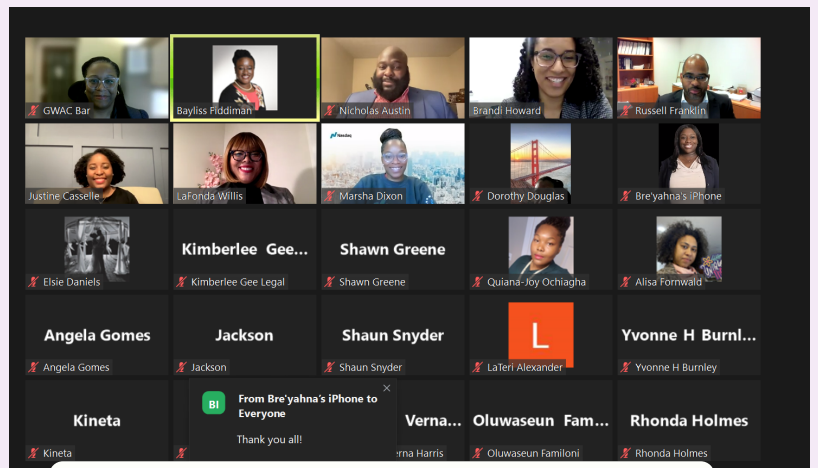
GWAC Bar
Bayliss Fiddiman
Nicholas Austin
Brandi Howard
Russell Franklin
Justine Casselle
LaFonda Willis
Nasdaq
Marsha Dixon
Dorothy Douglas
Bre'yahna's iPhone
Elsie Daniels
Kimberlee Gee...
Kimberlee Gee Legal
Shawn Greene
Shawn Greene
Quiana-Joy Ochiagha
Alisa Fornwald
Angela Gomes
Angela Gomes
Jackson
Jackson
Shaun Snyder
Shaun Snyder
L
LaTeri Alexander
Yvonne H Burnl...
Yvonne H Burnley
Kineta
Kineta
BI
From Bre'yahna's iPhone to Everyone
Thank you all!
Verna...
erna Harris
Oluwaseun Fam...
Oluwaseun Familoni
Rhonda Holmes
Rhonda Holmes